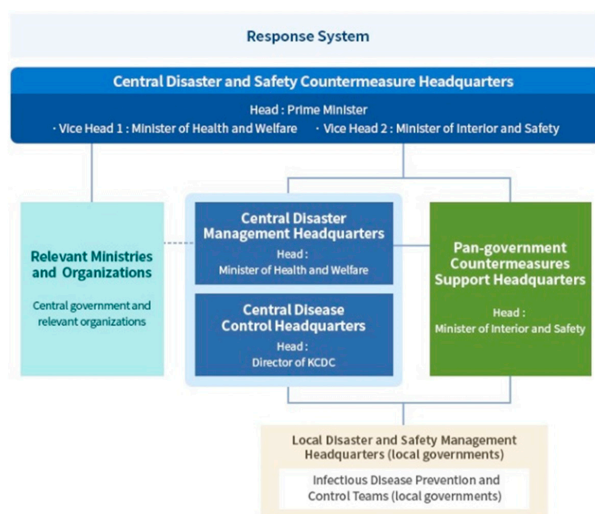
Response System

Central Disaster and Safety Countermeasure Headquarters

Head : Prime Minister
· Vice Head 1 : Minister of Health and Welfare · Vice Head 2 : Minister of Interior and Safety

Relevant Ministries and Organizations

Central government and relevant organizations

Central Disaster Management Headquarters

Head :
Minister of Health and Welfare

Central Disease Control Headquarters

Head :
Director of KCDC

Pan-government Countermeasures Support Headquarters

Head :
Minister of Interior and Safety

Local Disaster and Safety Management Headquarters (local governments)

Infectious Disease Prevention and Control Teams (local governments)